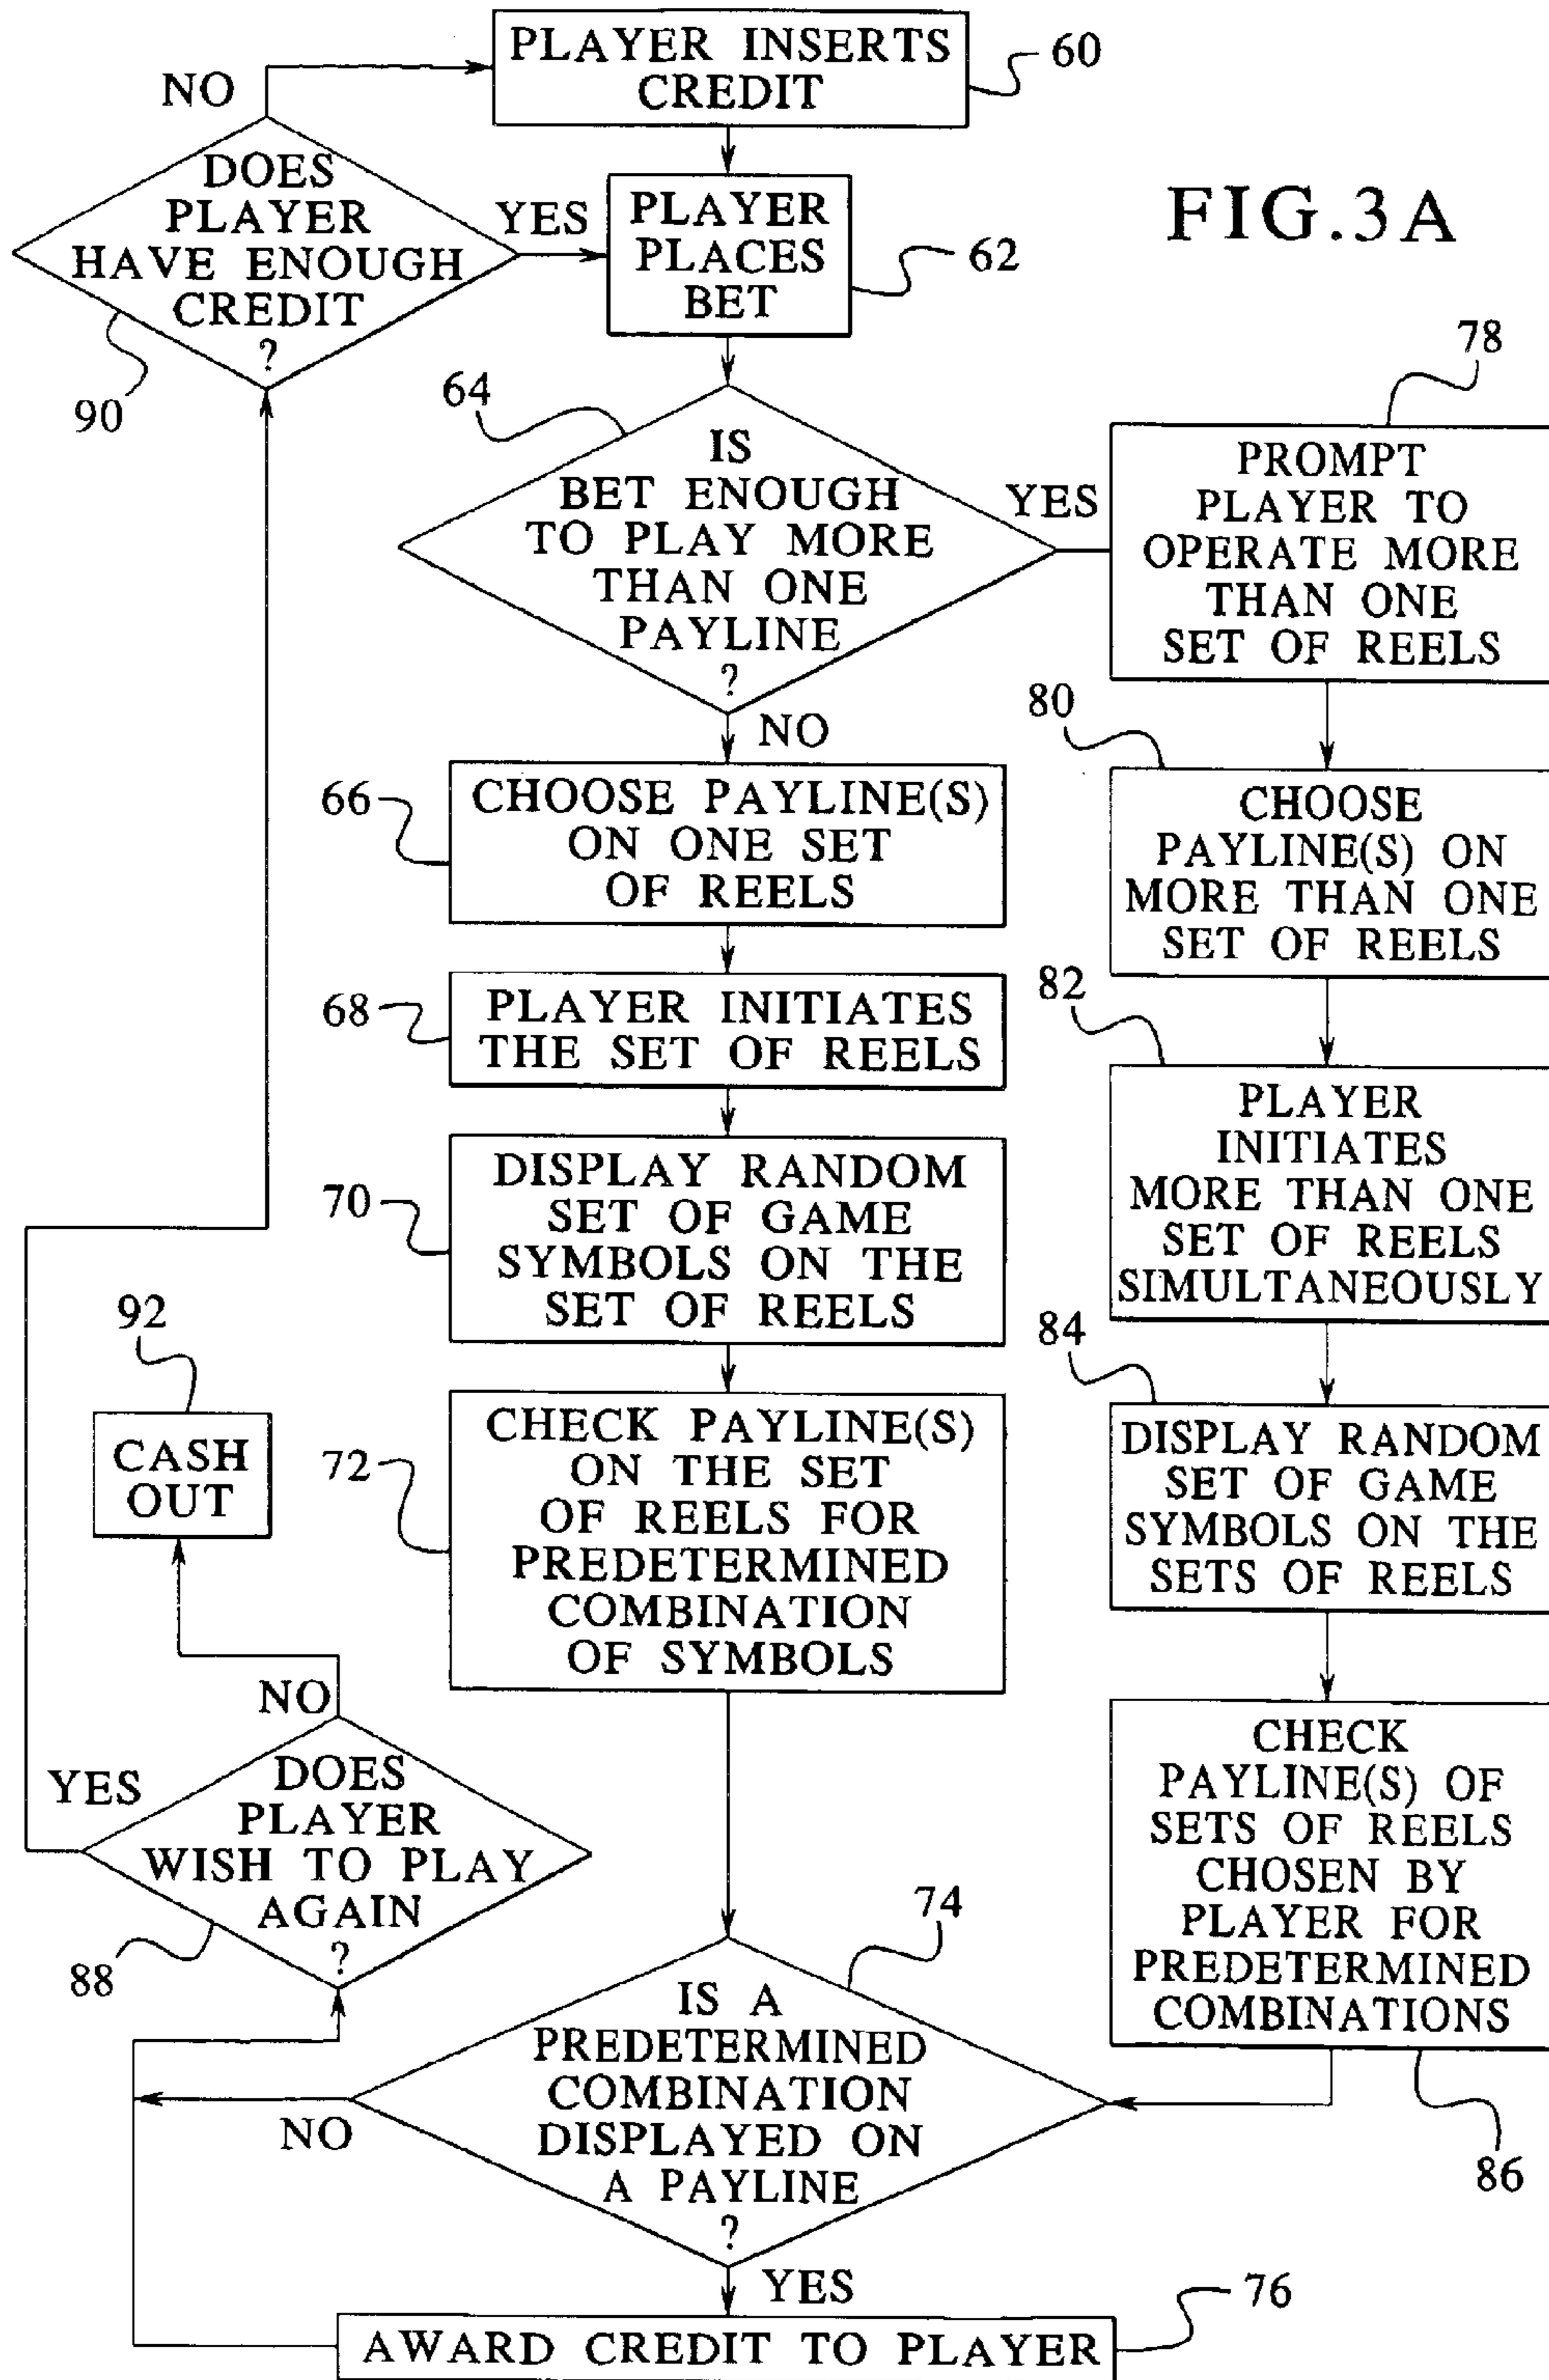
PLAYER INSERTS CREDIT
60

NO

DOES PLAYER HAVE ENOUGH CREDIT ?
90

YES

PLAYER PLACES BET
62

FIG.3A

64

IS BET ENOUGH TO PLAY MORE THAN ONE PAYLINE ?

YES

78

PROMPT PLAYER TO OPERATE MORE THAN ONE SET OF REELS

NO

80

66

CHOOSE PAYLINE(S) ON ONE SET OF REELS

CHOOSE PAYLINE(S) ON MORE THAN ONE SET OF REELS

82

68

PLAYER INITIATES THE SET OF REELS

PLAYER INITIATES MORE THAN ONE SET OF REELS SIMULTANEOUSLY

70

DISPLAY RANDOM SET OF GAME SYMBOLS ON THE SET OF REELS

92

84

CASH OUT

72

CHECK PAYLINE(S) ON THE SET OF REELS FOR PREDETERMINED COMBINATION OF SYMBOLS

DISPLAY RANDOM SET OF GAME SYMBOLS ON THE SETS OF REELS

NO

YES

DOES PLAYER WISH TO PLAY AGAIN ?

88

CHECK PAYLINE(S) OF SETS OF REELS CHOSEN BY PLAYER FOR PREDETERMINED COMBINATIONS

74

NO

IS A PREDETERMINED COMBINATION DISPLAYED ON A PAYLINE ?

86

YES

76

AWARD CREDIT TO PLAYER